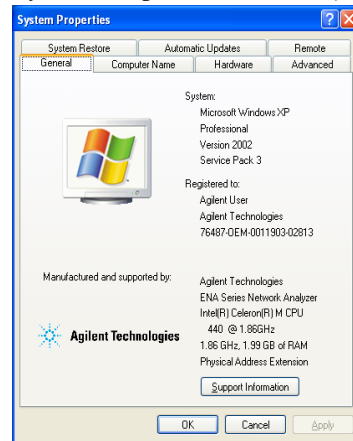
System Properties

?

System Restore
Automatic Updates
Remote
General
Computer Name
Hardware
Advanced

System:
Microsoft Windows XP
Professional
Version 2002
Service Pack 3

Registered to:
Agilent User
Agilent Technologies
76487-OEM-0011903-02813

Manufactured and supported by:

Agilent Technologies

Agilent Technologies
ENA Series Network Analyzer
Intel(R) Celeron(R) M CPU
440 @ 1.86GHz
1.86 GHz, 1.99 GB of RAM
Physical Address Extension

Support Information

OK
Cancel
Apply